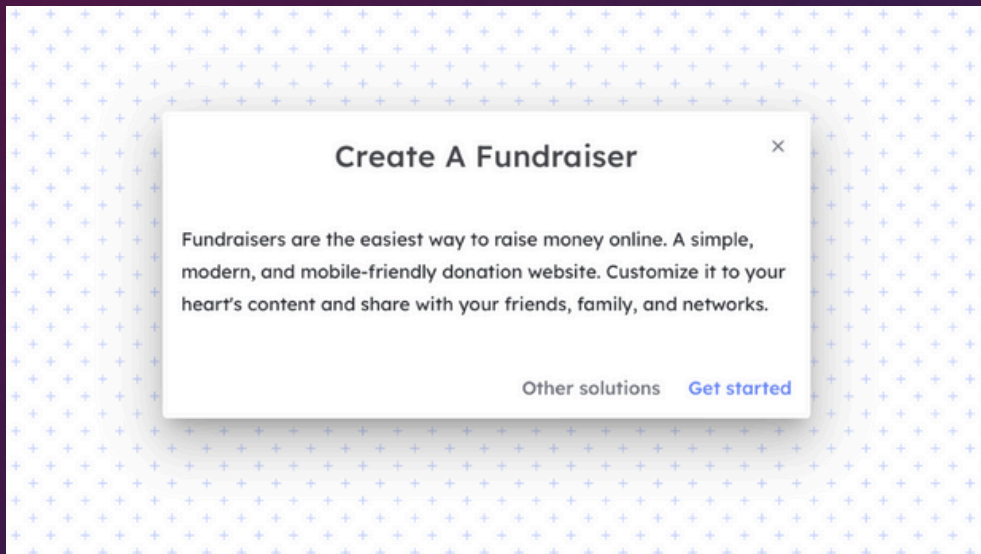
Create A Fundraiser

×

Fundraisers are the easiest way to raise money online. A simple, modern, and mobile-friendly donation website. Customize it to your heart's content and share with your friends, family, and networks.

Other solutions Get started